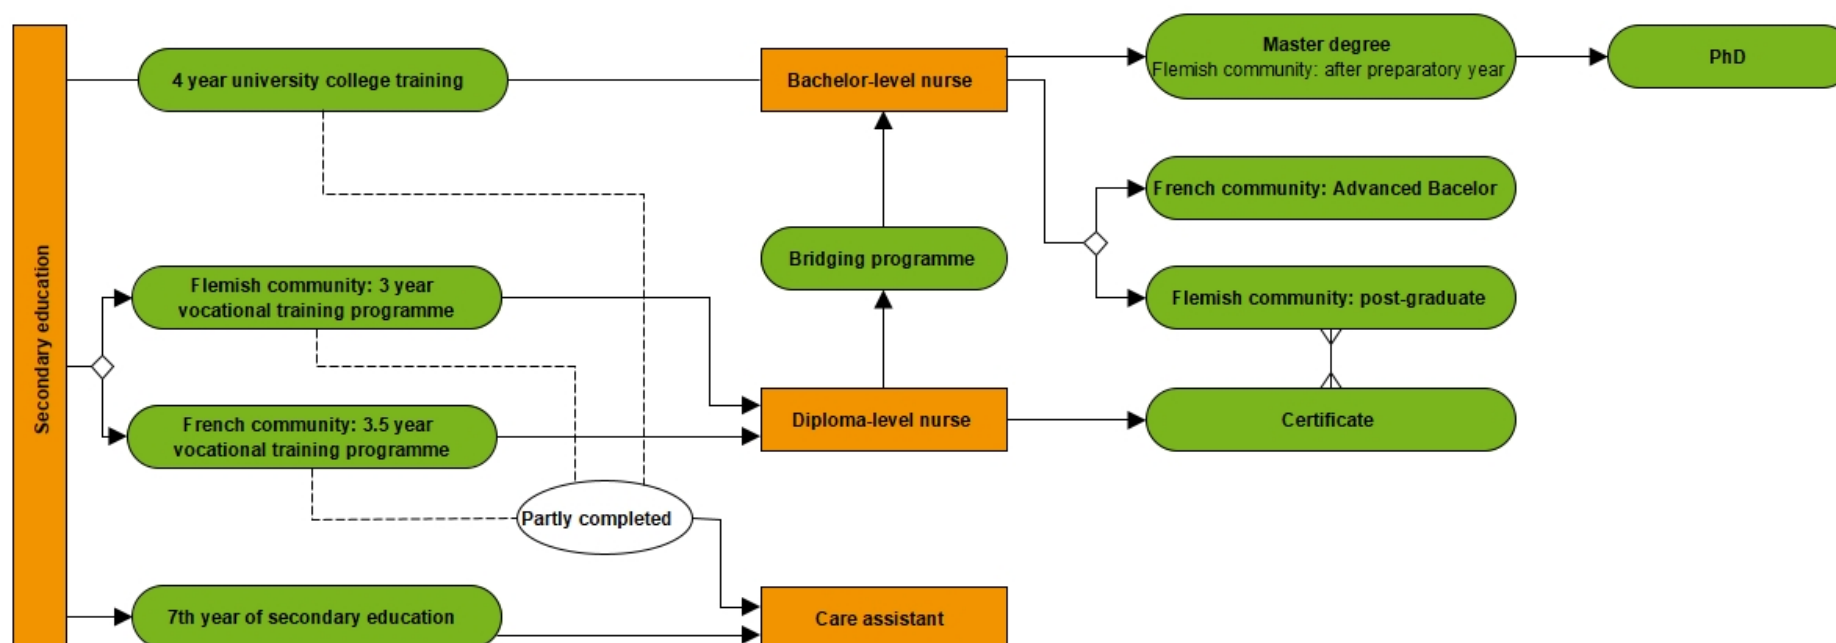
Secondary education

4 year university college training

Bachelor-level nurse

Master degree
Flemish community: after preparatory year

PhD

French community: Advanced Bacelor

Bridging programme

Flemish community: post-graduate

Flemish community: 3 year vocational training programme

French community: 3.5 year vocational training programme

Diploma-level nurse

Certificate

Partly completed

7th year of secondary education

Care assistant